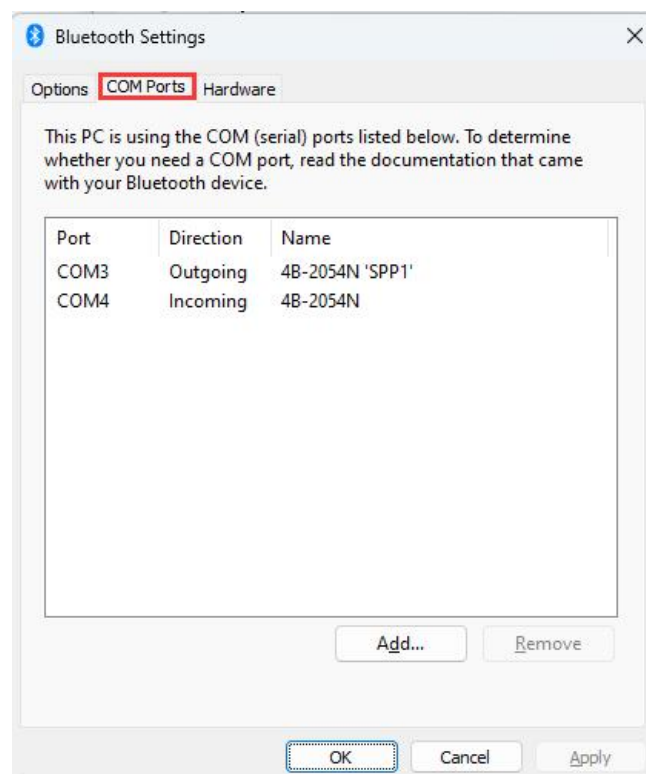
Bluetooth Settings

×

Options COM Ports Hardware

This PC is using the COM (serial) ports listed below. To determine whether you need a COM port, read the documentation that came with your Bluetooth device.

| Port | Direction | Name |
|---|---|---|
| COM3 | Outgoing | 4B-2054N 'SPP1' |
| COM4 | Incoming | 4B-2054N |

Add... Remove

OK Cancel Apply